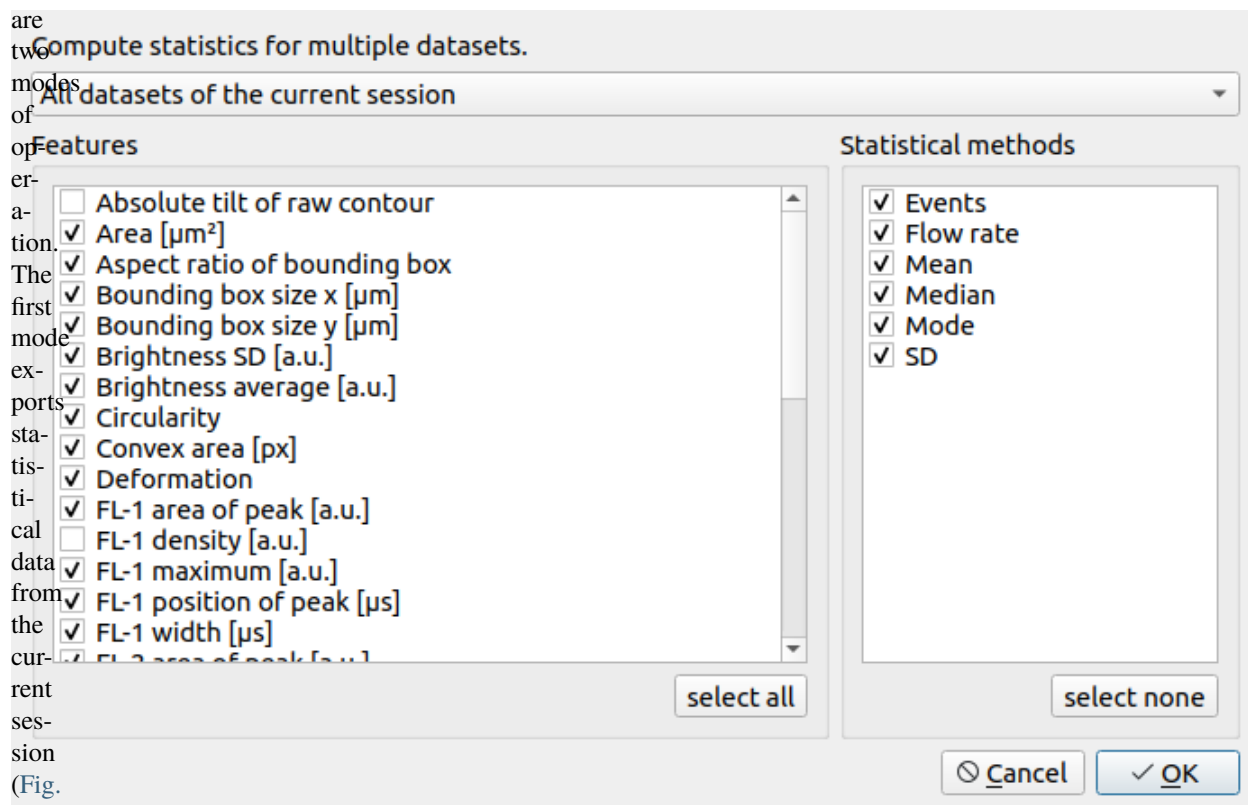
are two modes of operation. The first mode exports statistical data from the current session (Fig.

Compute statistics for multiple datasets.

All datasets of the current session

Features

Absolute tilt of raw contour
Area [μm²]
Aspect ratio of bounding box
Bounding box size x [μm]
Bounding box size y [μm]
Brightness SD [a.u.]
Brightness average [a.u.]
Circularity
Convex area [px]
Deformation
FL-1 area of peak [a.u.]
FL-1 density [a.u.]
FL-1 maximum [a.u.]
FL-1 position of peak [μs]
FL-1 width [μs]
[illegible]

select all

Statistical methods

Events
Flow rate
Mean
Median
Mode
SD

select none

Cancel
OK